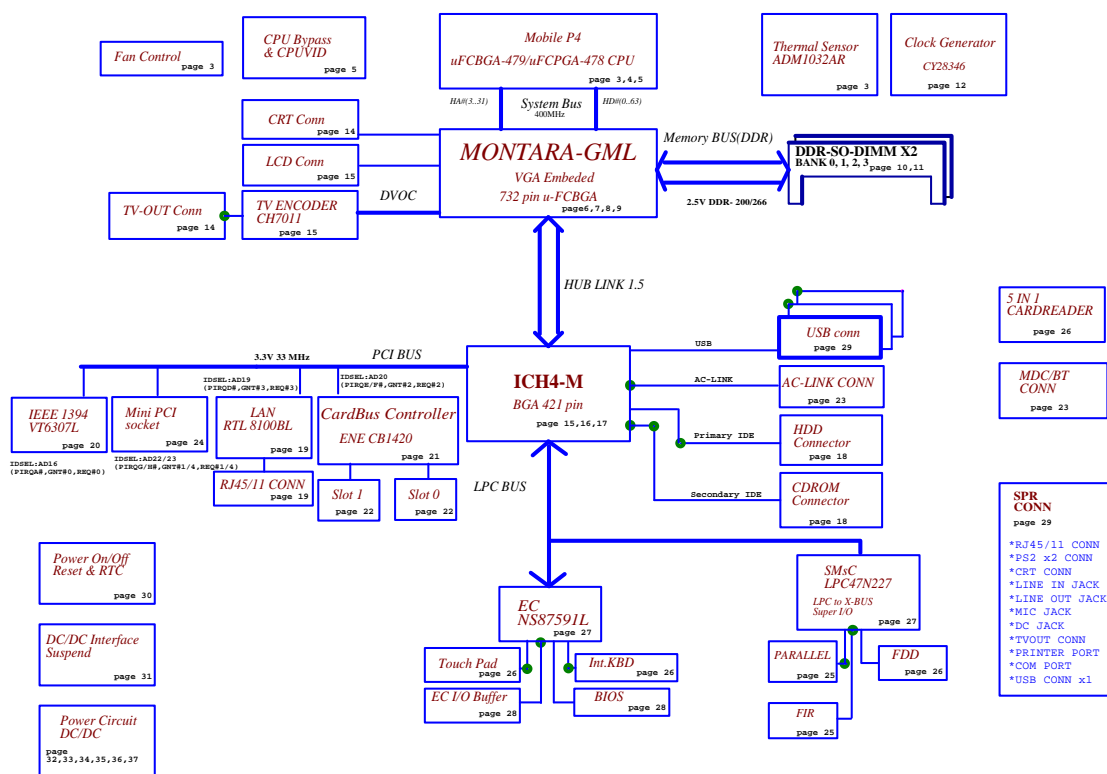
Fan Control
page 3

CPU Bypass & CPUVID
page 5

Mobile P4
uFCBGA-479/uFCPGA-478 CPU
page 3,4,5

Thermal Sensor
ADM1032AR
page 3

Clock Generator
CY28346
page 12

HA#(3..31)
System Bus
400MHz
HD#(0..63)

CRT Conn
page 14

LCD Conn
page 15

MONTARA-GML
VGA Embeded
732 pin u-FCBGA
page6,7,8,9

Memory BUS(DDR)

DDR-SO-DIMM X2
BANK 0, 1, 2, 3
page 10,11

2.5V DDR- 200/266

TV-OUT Conn
page 14

TV ENCODER
CH7011
page 15

DVOC

HUB LINK 1.5

5 IN 1
CARDREADER
page 26

USB conn
page 29

USB

3.3V 33 MHz
PCI BUS

ICH4-M
BGA 421 pin
page 15,16,17

AC-LINK

AC-LINK CONN
page 23

MDC/BT
CONN
page 23

IDSEL:AD19
(PIRQD#,GNT#3,REQ#3)

IDSEL:AD20
(PIRQE/F#,GNT#2,REQ#2)

IEEE 1394
VT6307L
page 20

Mini PCI
socket
page 24

LAN
RTL 8100BL
page 19

CardBus Controller
ENE CB1420
page 21

Primary IDE

HDD
Connector
page 18

IDSEL:AD16
(PIRQA#,GNT#0,REQ#0)

IDSEL:AD22/23
(PIRQG/H#,GNT#1/4,REQ#1/4)

RJ45/11 CONN
page 19

Slot 1
page 22

Slot 0
page 22

LPC BUS

Secondary IDE

CDROM
Connector
page 18

SPR
CONN
page 29

*RJ45/11 CONN
*PS2 x2 CONN
*CRT CONN
*LINE IN JACK
*LINE OUT JACK
*MIC JACK
*DC JACK
*TVOUT CONN
*PRINTER PORT
*COM PORT
*USB CONN x1

Power On/Off
Reset & RTC
page 30

SMsC
LPC47N227
LPC to X-BUS
Super I/O
page 27

EC
NS87591L
page 27

DC/DC Interface
Suspend
page 31

Touch Pad
page 26

Int.KBD
page 26

PARALLEL
page 25

FDD
page 26

EC I/O Buffer
page 28

BIOS
page 28

Power Circuit
DC/DC
page
32,33,34,35,36,37

FIR
page 25